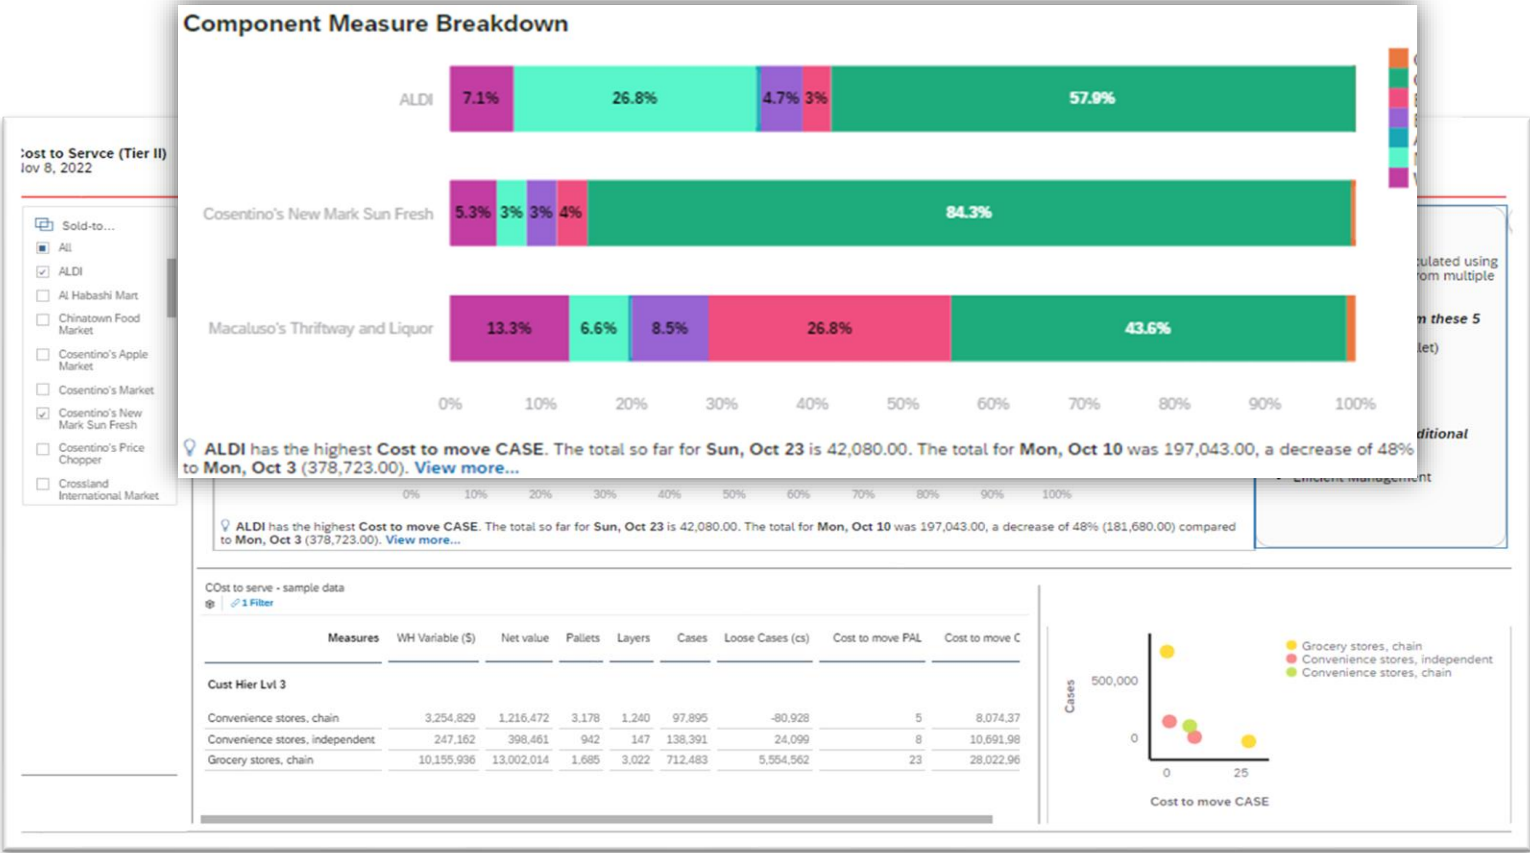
Component Measure Breakdown

ALDI 7.1% 26.8% 4.7% 3% 57.9%

Cosentino's New Mark Sun Fresh 5.3% 3% 3% 4% 84.3%

Macaluso's Thriftway and Liquor 13.3% 6.6% 8.5% 26.8% 43.6%

0% 10% 20% 30% 40% 50% 60% 70% 80% 90% 100%

ALDI has the highest Cost to move CASE. The total so far for Sun, Oct 23 is 42,080.00. The total for Mon, Oct 10 was 197,043.00, a decrease of 48% to Mon, Oct 3 (378,723.00). View more...

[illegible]ost to Servce (Tier II)
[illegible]ov 8, 2022

Sold-to...
All
ALDI
Al Habashi Mart
Chinatown Food Market
Cosentino's Apple Market
Cosentino's Market
Cosentino's New Mark Sun Fresh
Cosentino's Price Chopper
Crossland International Market

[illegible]culated using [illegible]om multiple
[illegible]n these 5
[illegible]let)
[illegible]ditional
Efficient Management

0% 10% 20% 30% 40% 50% 60% 70% 80% 90% 100%

ALDI has the highest Cost to move CASE. The total so far for Sun, Oct 23 is 42,080.00. The total for Mon, Oct 10 was 197,043.00, a decrease of 48% (181,680.00) compared to Mon, Oct 3 (378,723.00). View more...

COst to serve - sample data
1 Filter

| Measures | WH Variable ($) | Net value | Pallets | Layers | Cases | Loose Cases (cs) | Cost to move PAL | Cost to move C |
|---|---|---|---|---|---|---|---|---|
| Cust Hier Lvl 3 | | | | | | | | |
| Convenience stores, chain | 3,254,829 | 1,216,472 | 3,178 | 1,240 | 97,895 | -80,928 | 5 | 8,074.37 |
| Convenience stores, independent | 247,162 | 398,461 | 942 | 147 | 138,391 | 24,099 | 8 | 10,691.98 |
| Grocery stores, chain | 10,155,936 | 13,002,014 | 1,685 | 3,022 | 712,483 | 5,554,562 | 23 | 28,022.96 |

Grocery stores, chain
Convenience stores, independent
Convenience stores, chain

Cases
500,000
0
0
25
Cost to move CASE